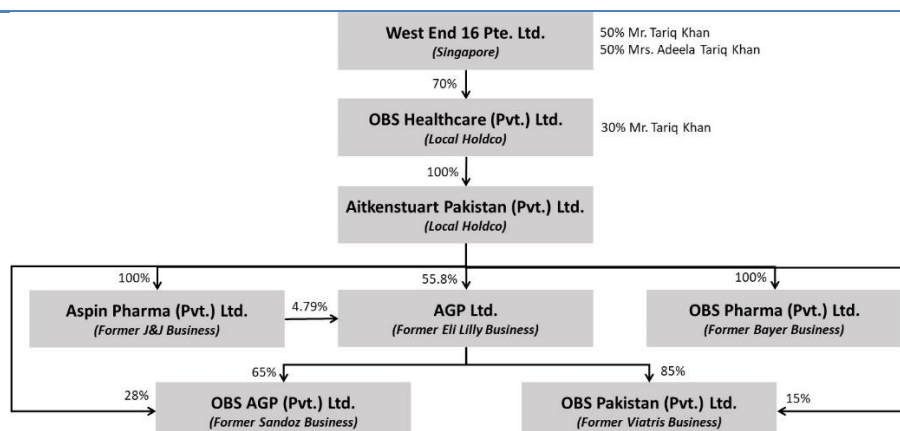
West End 16 Pte. Ltd.
(Singapore)

50% Mr. Tariq Khan
50% Mrs. Adeela Tariq Khan

70%

OBS Healthcare (Pvt.) Ltd.
(Local Holdco)

30% Mr. Tariq Khan

100%

Aitkenstuart Pakistan (Pvt.) Ltd.
(Local Holdco)

100%

55.8%

100%

Aspin Pharma (Pvt.) Ltd.
(Former J&J Business)

4.79%

AGP Ltd.
(Former Eli Lilly Business)

OBS Pharma (Pvt.) Ltd.
(Former Bayer Business)

65%

85%

28%

OBS AGP (Pvt.) Ltd.
(Former Sandoz Business)

OBS Pakistan (Pvt.) Ltd.
(Former Viatris Business)

15%